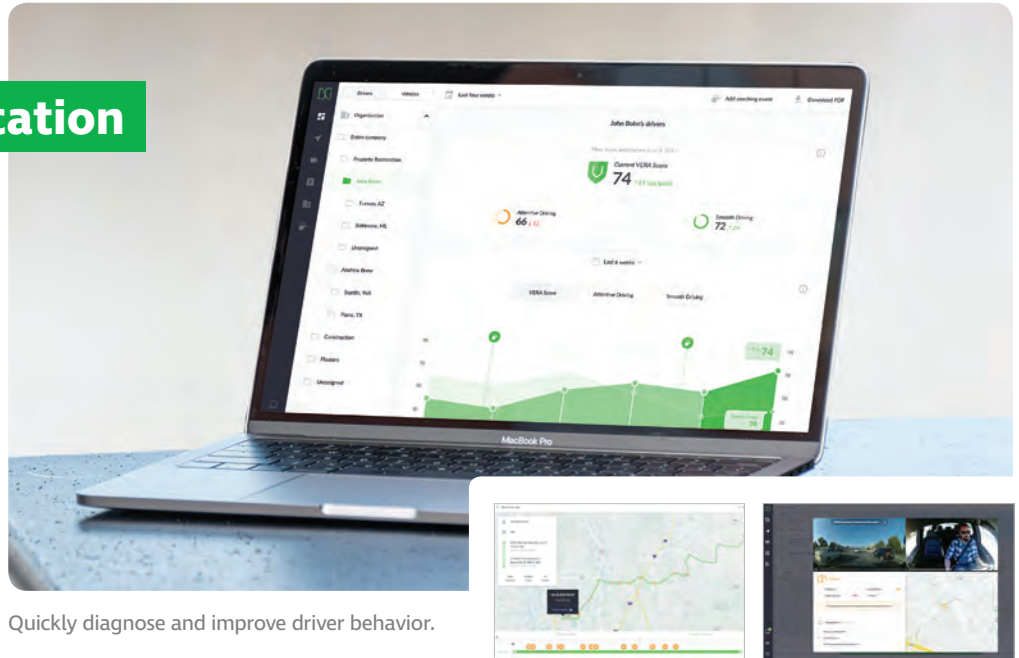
cation

Drivers
Vehicles
Last four weeks
Add coaching event
Download PDF
Organization
Eden company
Property Restoration
John Bobs
Tucson, AZ
Baltimore, ML
Unassigned
Andrew Bone
Seattle, WA
Paris, TX
Construction
Plumbers
Unassigned

John Bobs's drivers
Current VERA Score
74
Attentive Driving
66
Smooth Driving
72
Last 8 weeks
VERA Score
Attentive Driving
Smooth Driving
74

MacBook Pro

Quickly diagnose and improve driver behavior.